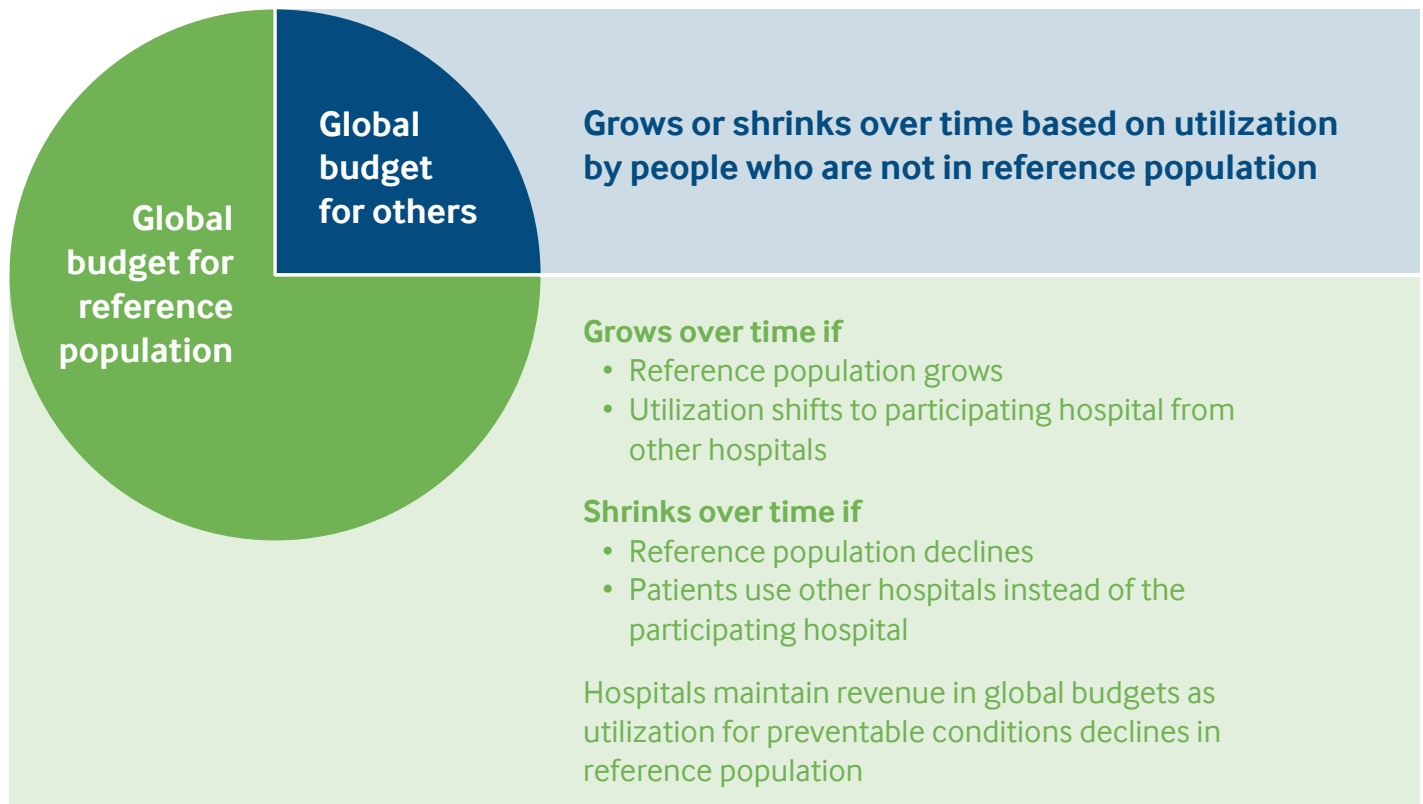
Global budget for others

Grows or shrinks over time based on utilization by people who are not in reference population

Global budget for reference population

Grows over time if
• Reference population grows
• Utilization shifts to participating hospital from other hospitals

Shrinks over time if
• Reference population declines
• Patients use other hospitals instead of the participating hospital

Hospitals maintain revenue in global budgets as utilization for preventable conditions declines in reference population